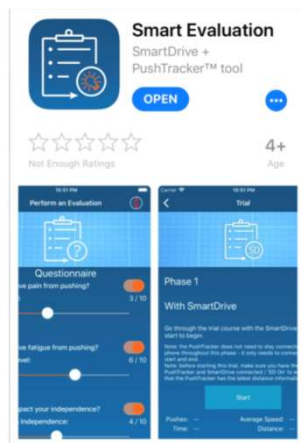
Smart Evaluation

SmartDrive + PushTracker™ tool

OPEN

•••

☆☆☆☆☆

Not Enough Ratings

4+

Age

10:51 PM

Perform an Evaluation

Questionnaire

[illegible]ve pain from pushing?

3 / 10

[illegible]ve fatigue from pushing?

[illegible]evel:

6 / 10

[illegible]pact your independence?

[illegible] independence:

4 / 10

Carrier

10:51 PM

Trial

Phase 1

With SmartDrive

Go through the trial course with the SmartDrive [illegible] start to begin.

Note: the PushTracker does not need to stay connect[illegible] phone throughout this phase - it only needs to conne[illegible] start and end.

Note: before starting this trial, make sure you have the PushTracker and SmartDrive connected / 'SD On' to e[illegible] that the PushTracker has the latest distance informati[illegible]

Start

Pushes: --

Time: --

Average Speed: --

Distance: --